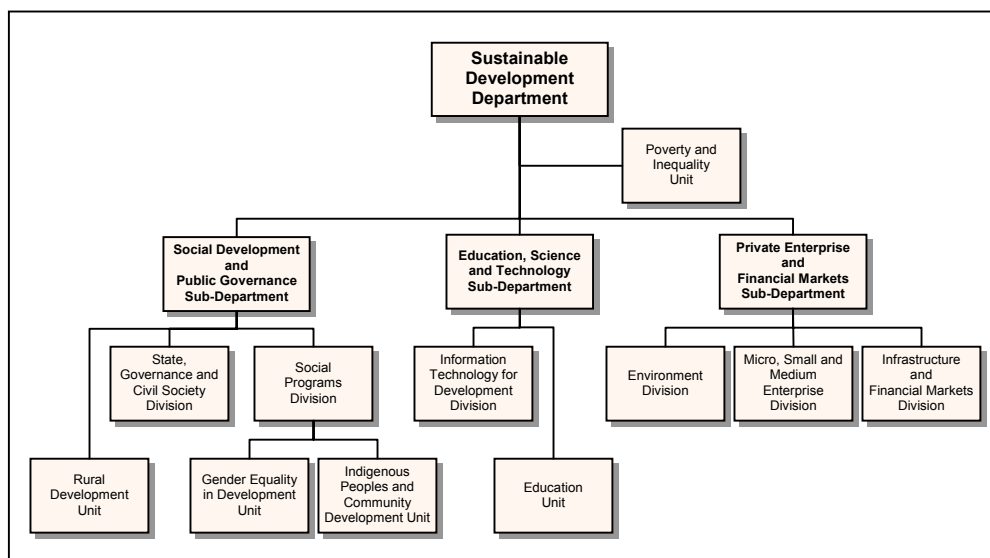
Sustainable Development Department

Poverty and Inequality Unit

Social Development and Public Governance Sub-Department

Education, Science and Technology Sub-Department

Private Enterprise and Financial Markets Sub-Department

State, Governance and Civil Society Division

Social Programs Division

Information Technology for Development Division

Environment Division

Micro, Small and Medium Enterprise Division

Infrastructure and Financial Markets Division

Rural Development Unit

Gender Equality in Development Unit

Indigenous Peoples and Community Development Unit

Education Unit